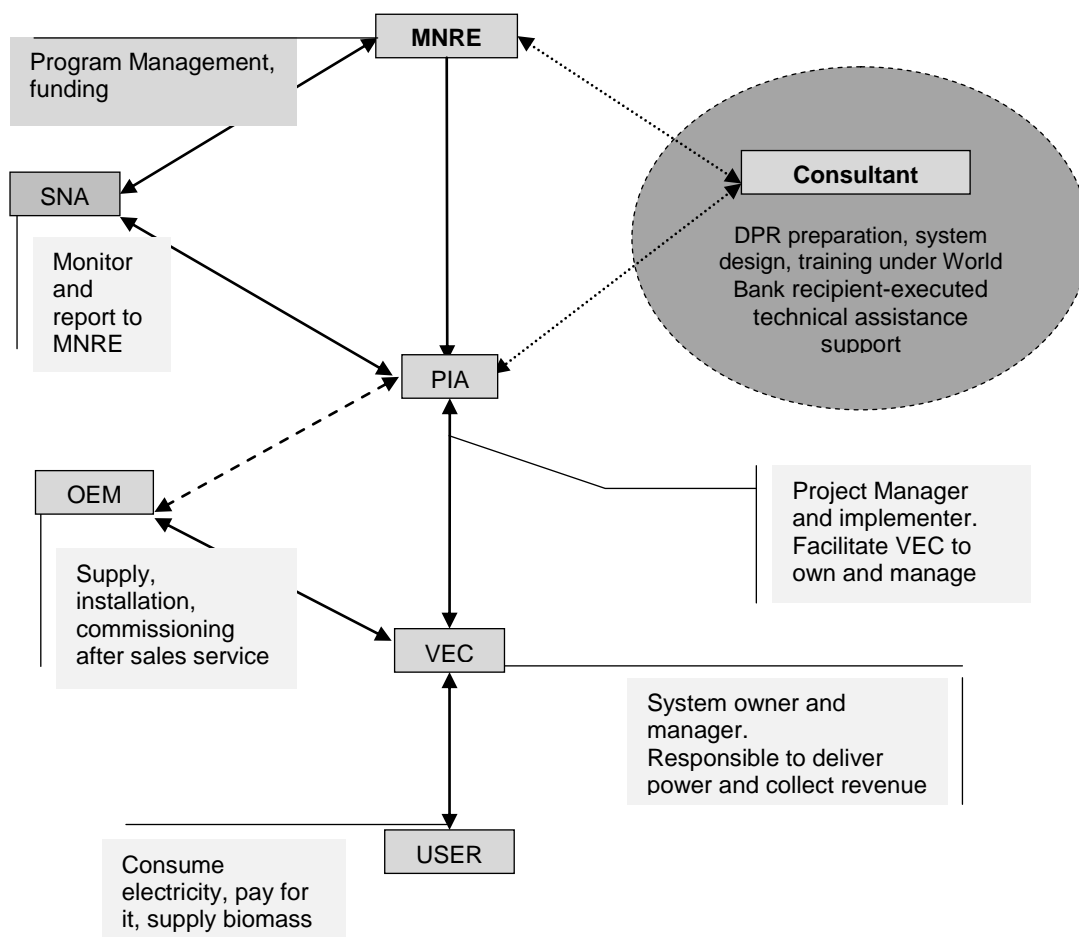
MNRE

Program Management, funding

SNA

Consultant

DPR preparation, system design, training under World Bank recipient-executed technical assistance support

Monitor and report to MNRE

PIA

OEM

Project Manager and implementer. Facilitate VEC to own and manage

Supply, installation, commissioning after sales service

VEC

System owner and manager. Responsible to deliver power and collect revenue

USER

Consume electricity, pay for it, supply biomass